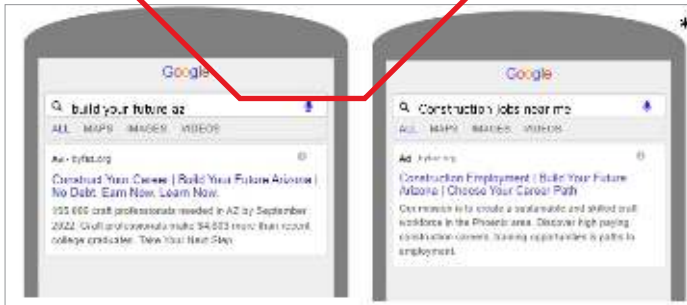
*

Google

build your future az

ALL MAPS IMAGES VIDEOS

Ad · byfaz.org

Construct Your Career | Build Your Future Arizona | No Debt. Earn Now. Learn Now.

155,000 craft professionals needed in AZ by September 2022. Craft professionals make $4,000 more than recent college graduates. Take Your Next Step.

Google

construction jobs near me

ALL MAPS IMAGES VIDEOS

Ad · byfaz.org

Construction Employment | Build Your Future Arizona | Choose Your Career Path

Our mission is to create a sustainable and skilled craft workforce in the Phoenix area. Discover high paying construction careers, training opportunities & paths to employment.